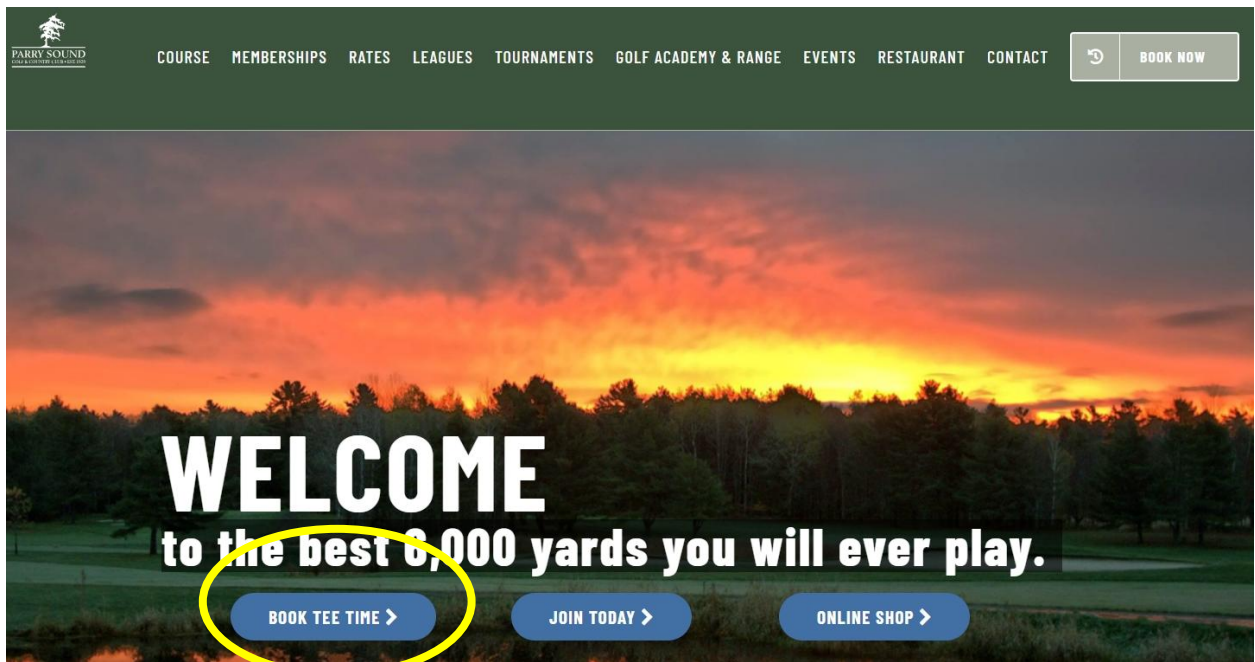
PARRY SOUND
GOLF & COUNTRY CLUB • EST. 1929

COURSE MEMBERSHIPS RATES LEAGUES TOURNAMENTS GOLF ACADEMY & RANGE EVENTS RESTAURANT CONTACT BOOK NOW

WELCOME
to the best 6,000 yards you will ever play.

BOOK TEE TIME > JOIN TODAY > ONLINE SHOP >